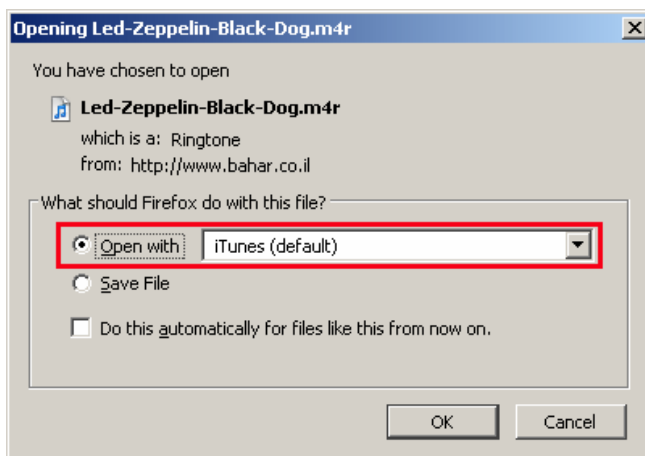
Opening Led-Zeppelin-Black-Dog.m4r

You have chosen to open

Led-Zeppelin-Black-Dog.m4r

which is a: Ringtone

from: http://www.bahar.co.il

What should Firefox do with this file?

Open with iTunes (default)

Save File

Do this automatically for files like this from now on.

OK Cancel